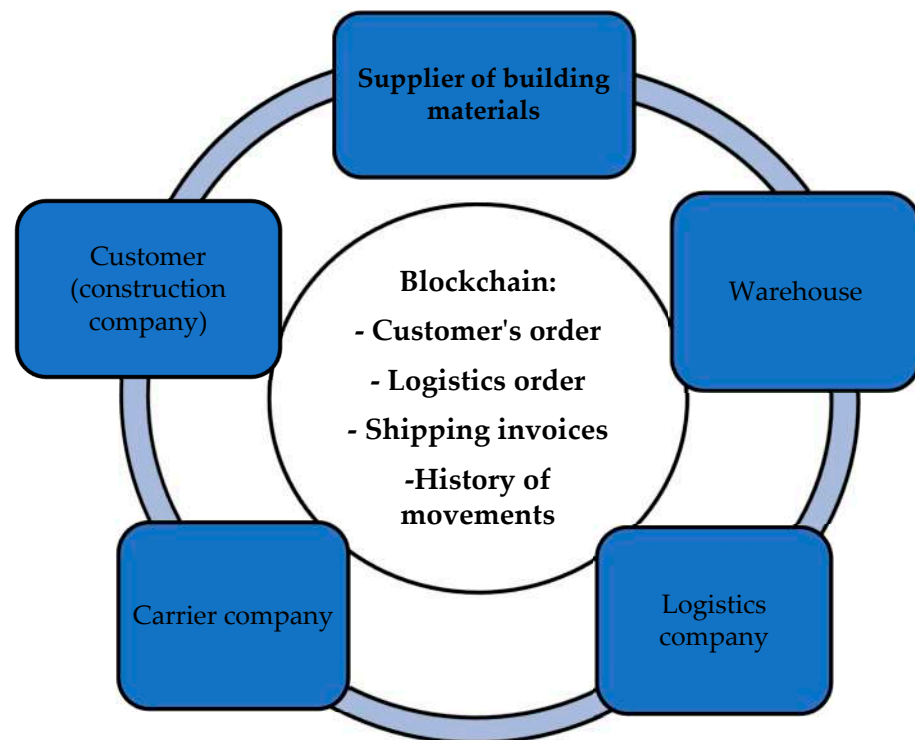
Supplier of building materials

Warehouse

Logistics company

Carrier company

Customer (construction company)

Blockchain:
- Customer's order
- Logistics order
- Shipping invoices
-History of movements